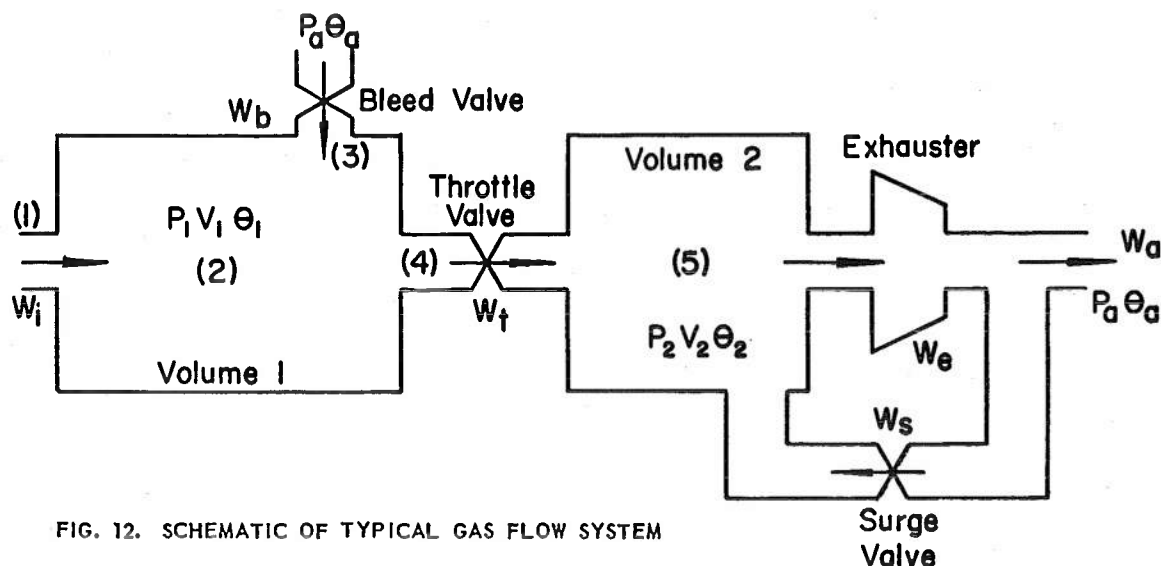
$P_a \Theta_a$
$W_b$
Bleed Valve
(3)
Volume 2
Exhauster
Throttle Valve
(1)
$P_1 V_1 \Theta_1$
(2)
(4)
(5)
$W_a$
$W_i$
$W_t$
$P_a \Theta_a$
$P_2 V_2 \Theta_2$
$W_e$
Volume 1
$W_s$
Surge Valve

FIG. 12. SCHEMATIC OF TYPICAL GAS FLOW SYSTEM